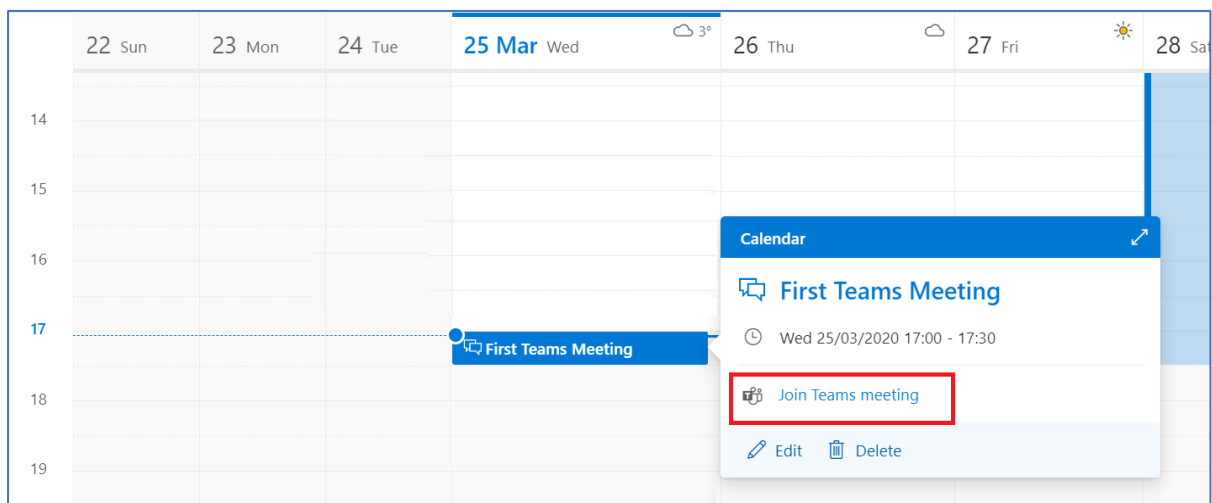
22 Sun | 23 Mon | 24 Tue | 25 Mar Wed 3° | 26 Thu | 27 Fri | 28 Sat

14
15
16
17
18
19

First Teams Meeting

Calendar

First Teams Meeting

Wed 25/03/2020 17:00 - 17:30

Join Teams meeting

Edit Delete